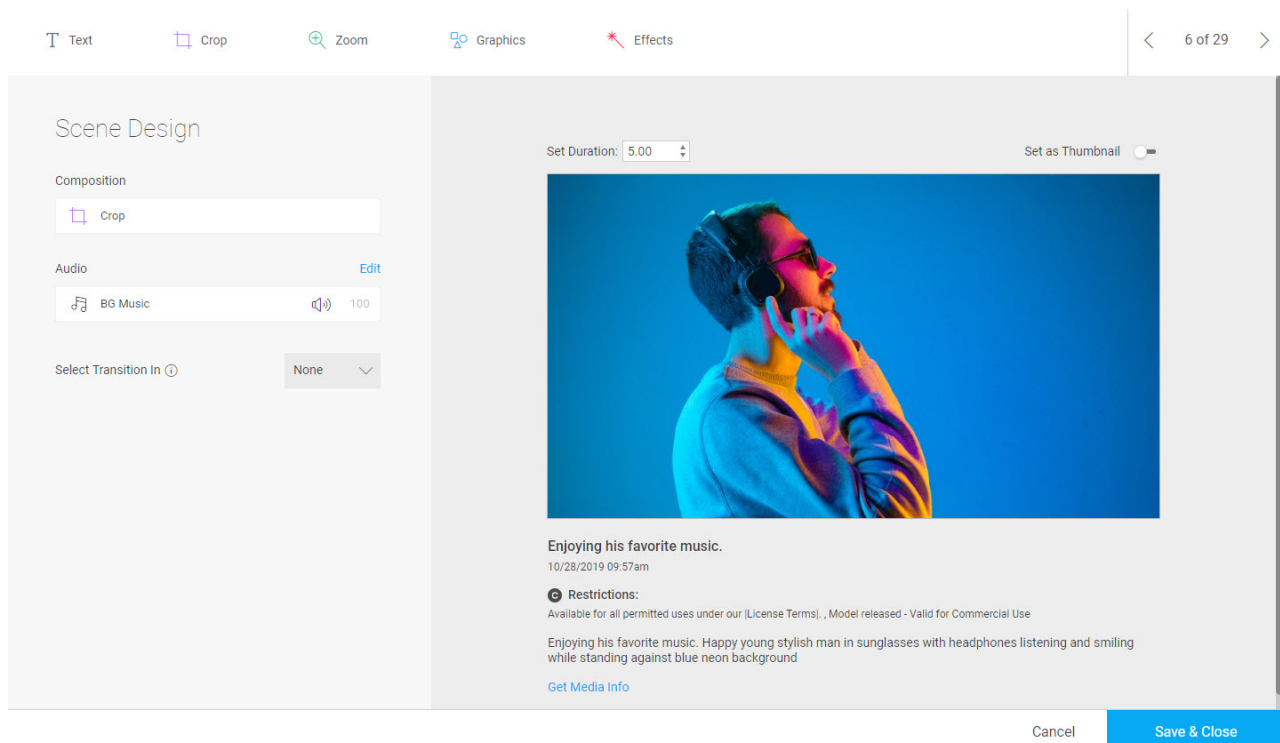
T Text Crop Zoom Graphics Effects

6 of 29

Scene Design

Composition

Crop

Audio

Edit

BG Music

100

Select Transition In

None

Set Duration: 5.00

Set as Thumbnail

Enjoying his favorite music.

10/28/2019 09:57am

Restrictions:

Available for all permitted uses under our |License Terms|. , Model released - Valid for Commercial Use

Enjoying his favorite music. Happy young stylish man in sunglasses with headphones listening and smiling while standing against blue neon background

Get Media Info

Cancel

Save & Close